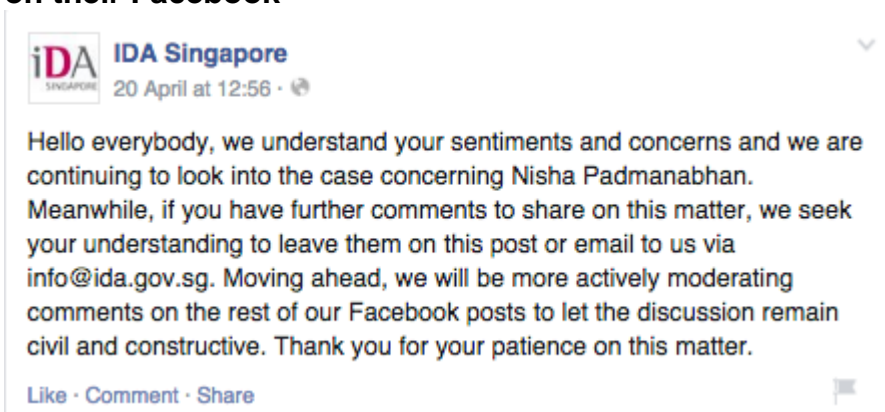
on their Facebook

iDA SINGAPORE

IDA Singapore
20 April at 12:56 ·

Hello everybody, we understand your sentiments and concerns and we are continuing to look into the case concerning Nisha Padmanabhan. Meanwhile, if you have further comments to share on this matter, we seek your understanding to leave them on this post or email to us via info@ida.gov.sg. Moving ahead, we will be more actively moderating comments on the rest of our Facebook posts to let the discussion remain civil and constructive. Thank you for your patience on this matter.

Like · Comment · Share